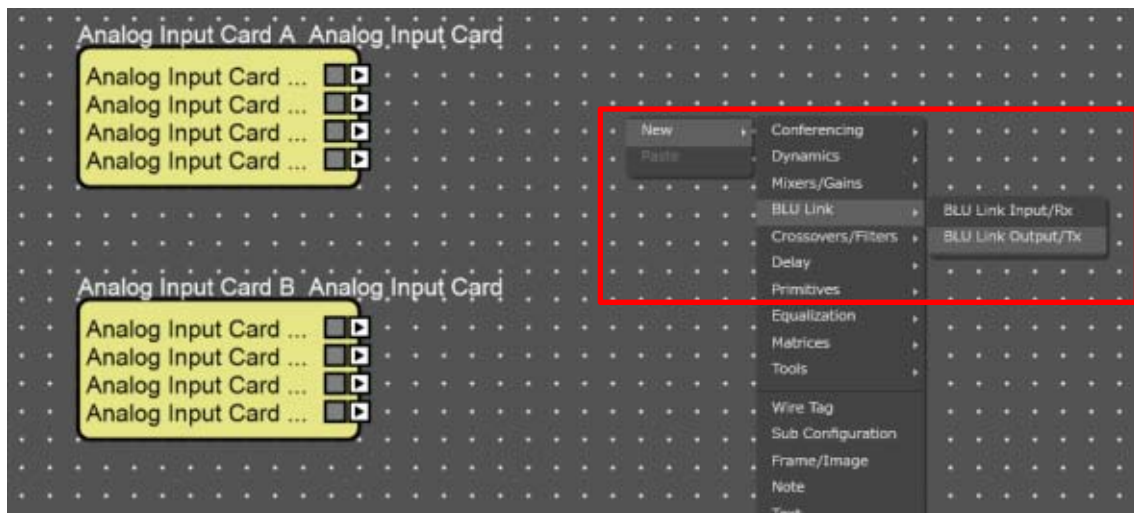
Analog Input Card A Analog Input Card

Analog Input Card ...
Analog Input Card ...
Analog Input Card ...
Analog Input Card ...

New
Paste

Conferencing
Dynamics
Mixers/Gains
BLU Link
Crossovers/Filters
Delay
Primitives
Equalization
Matrices
Tools
Wire Tag
Sub Configuration
Frame/Image
Note
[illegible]

BLU Link Input/Rx
BLU Link Output/Tx

Analog Input Card B Analog Input Card

Analog Input Card ...
Analog Input Card ...
Analog Input Card ...
Analog Input Card ...